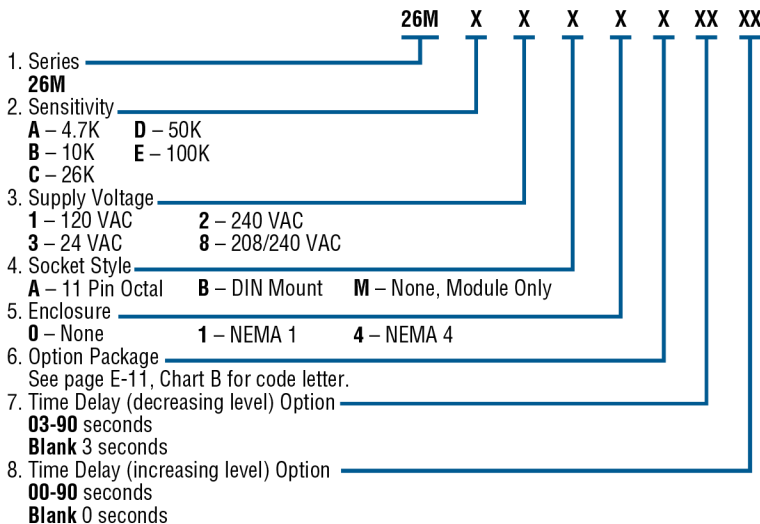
26M X X X X X XX XX

1. Series
26M

2. Sensitivity
A – 4.7K D – 50K
B – 10K E – 100K
C – 26K

3. Supply Voltage
1 – 120 VAC 2 – 240 VAC
3 – 24 VAC 8 – 208/240 VAC

4. Socket Style
A – 11 Pin Octal B – DIN Mount M – None, Module Only

5. Enclosure
0 – None 1 – NEMA 1 4 – NEMA 4

6. Option Package
See page E-11, Chart B for code letter.

7. Time Delay (decreasing level) Option
03-90 seconds
Blank 3 seconds

8. Time Delay (increasing level) Option
00-90 seconds
Blank 0 seconds